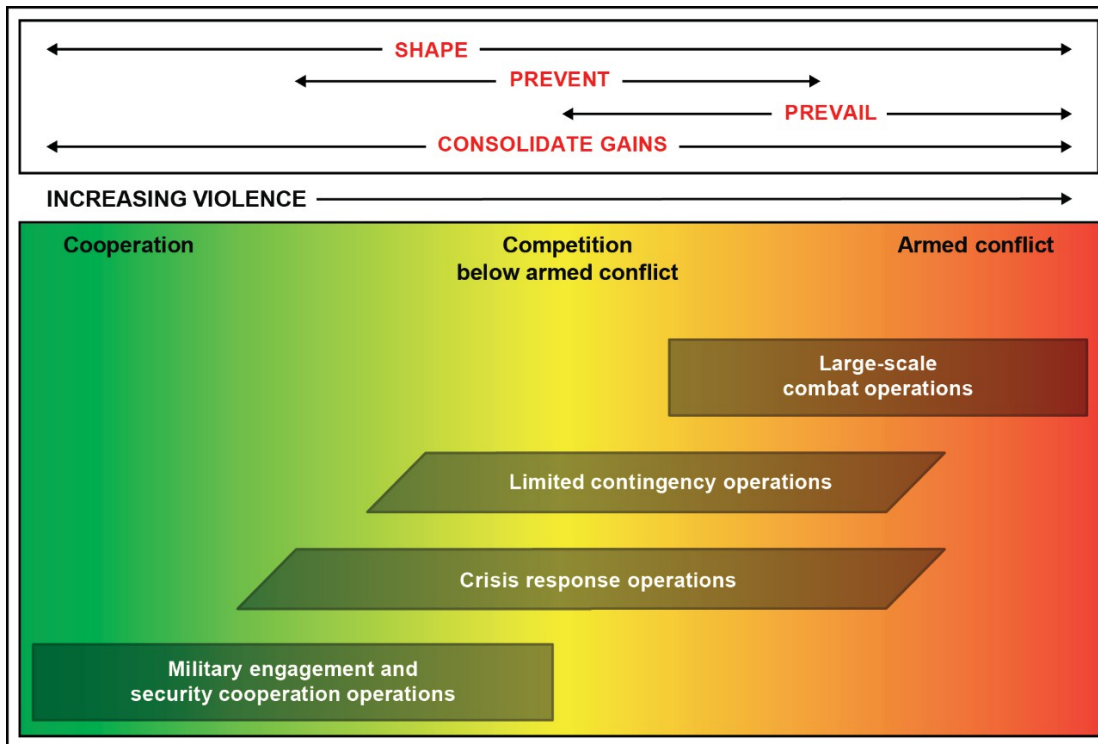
SHAPE
PREVENT
PREVAIL
CONSOLIDATE GAINS

INCREASING VIOLENCE

Cooperation

Competition below armed conflict

Armed conflict

Large-scale combat operations

Limited contingency operations

Crisis response operations

Military engagement and security cooperation operations